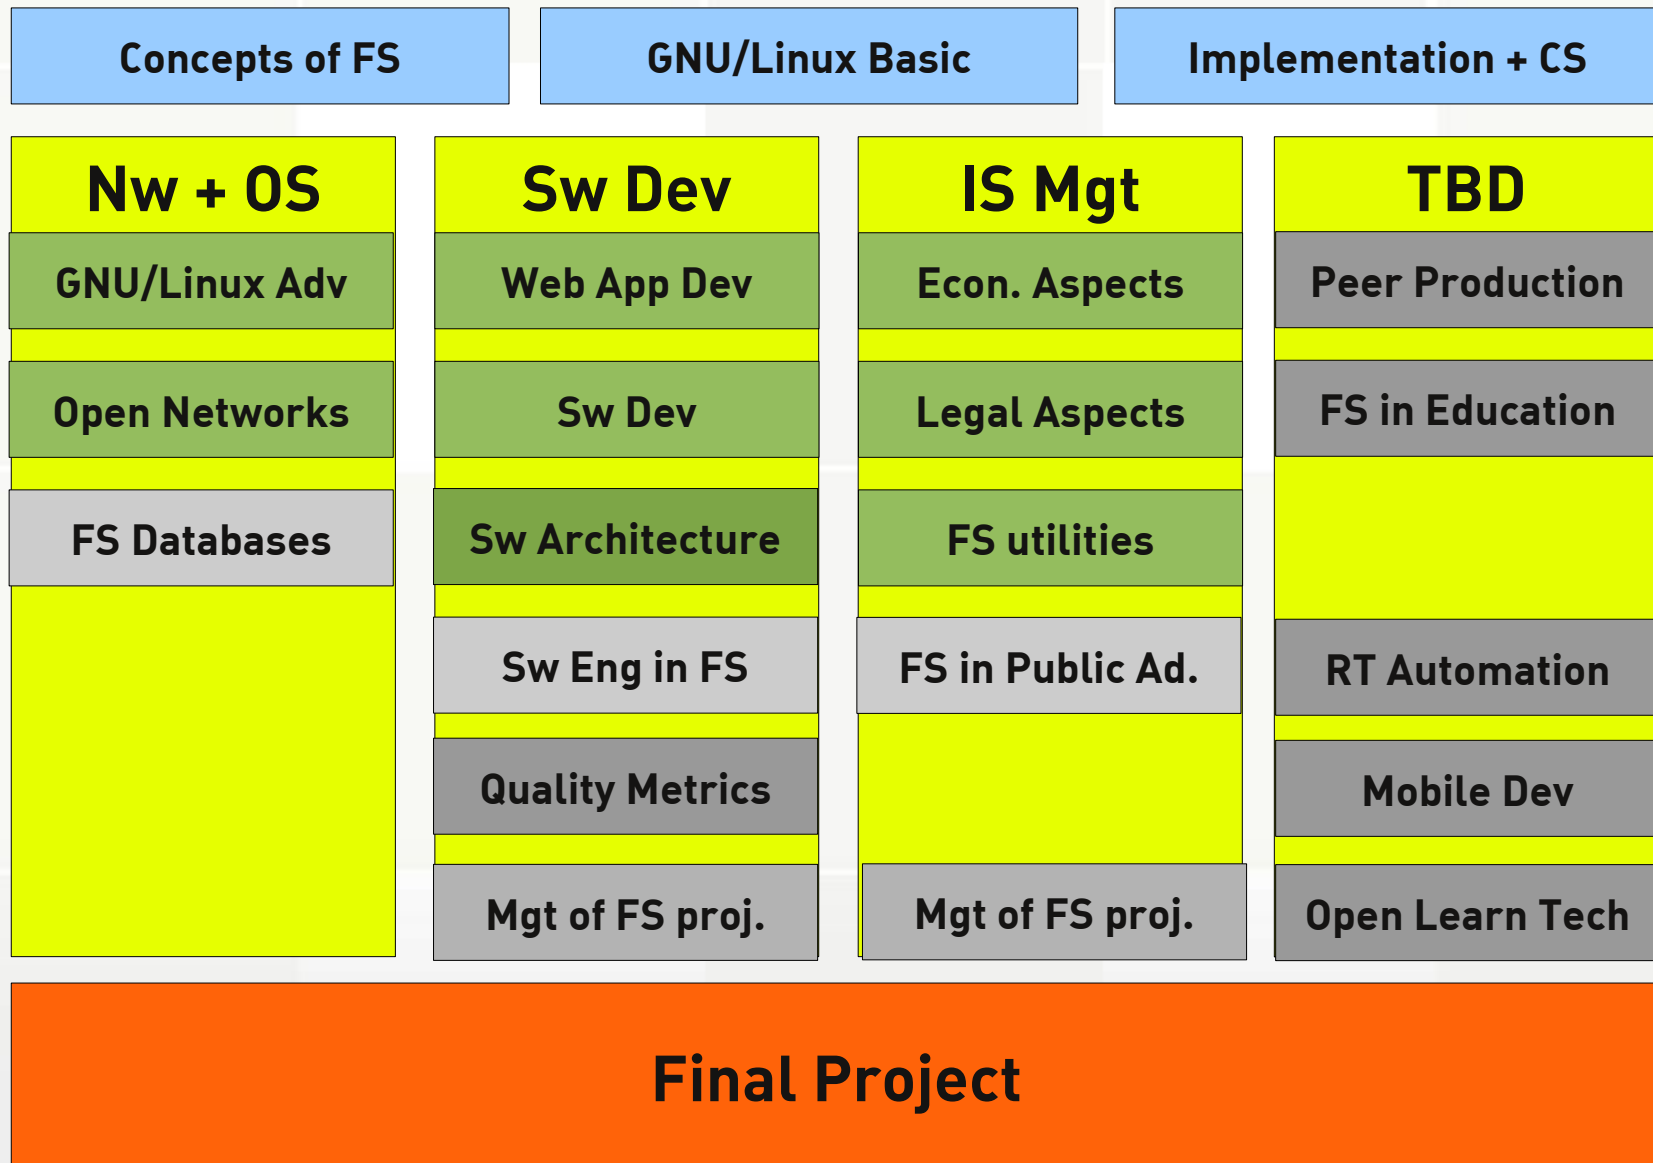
Concepts of FS

GNU/Linux Basic

Implementation + CS

Nw + OS

GNU/Linux Adv

Open Networks

FS Databases

Sw Dev

Web App Dev

Sw Dev

Sw Architecture

Sw Eng in FS

Quality Metrics

Mgt of FS proj.

IS Mgt

Econ. Aspects

Legal Aspects

FS utilities

FS in Public Ad.

Mgt of FS proj.

TBD

Peer Production

FS in Education

RT Automation

Mobile Dev

Open Learn Tech

Final Project